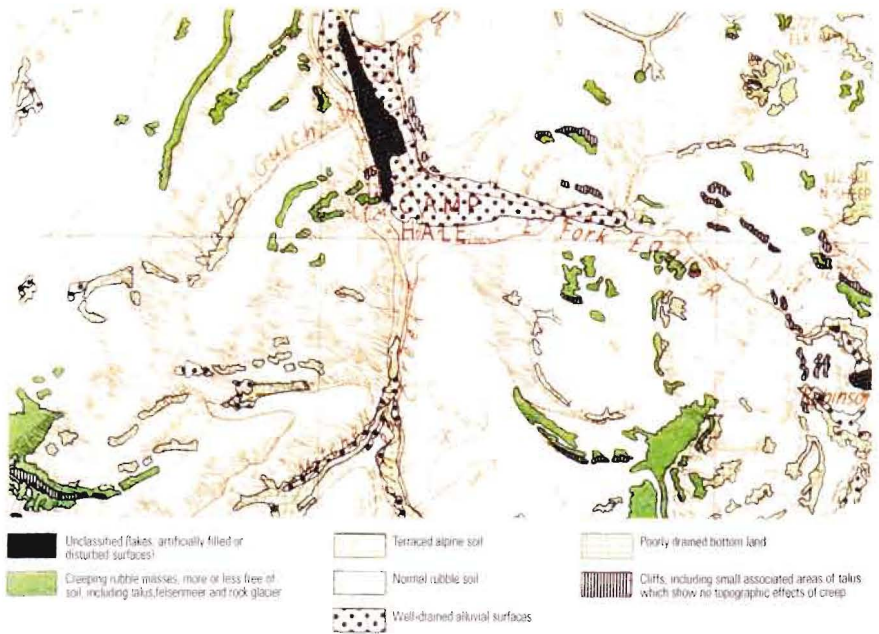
Gulch

CAMP

HALE

Fork

Robinson

Unclassified (lakes, artificially filled or disturbed surfaces)

Creeping rubble masses, more or less free of soil, including talus, felsenmeer and rock glacier

Terraced alpine soil

Normal rubble soil

Well-drained alluvial surfaces

Poorly drained bottom land

Cliffs, including small associated areas of talus which show no topographic effects of creep